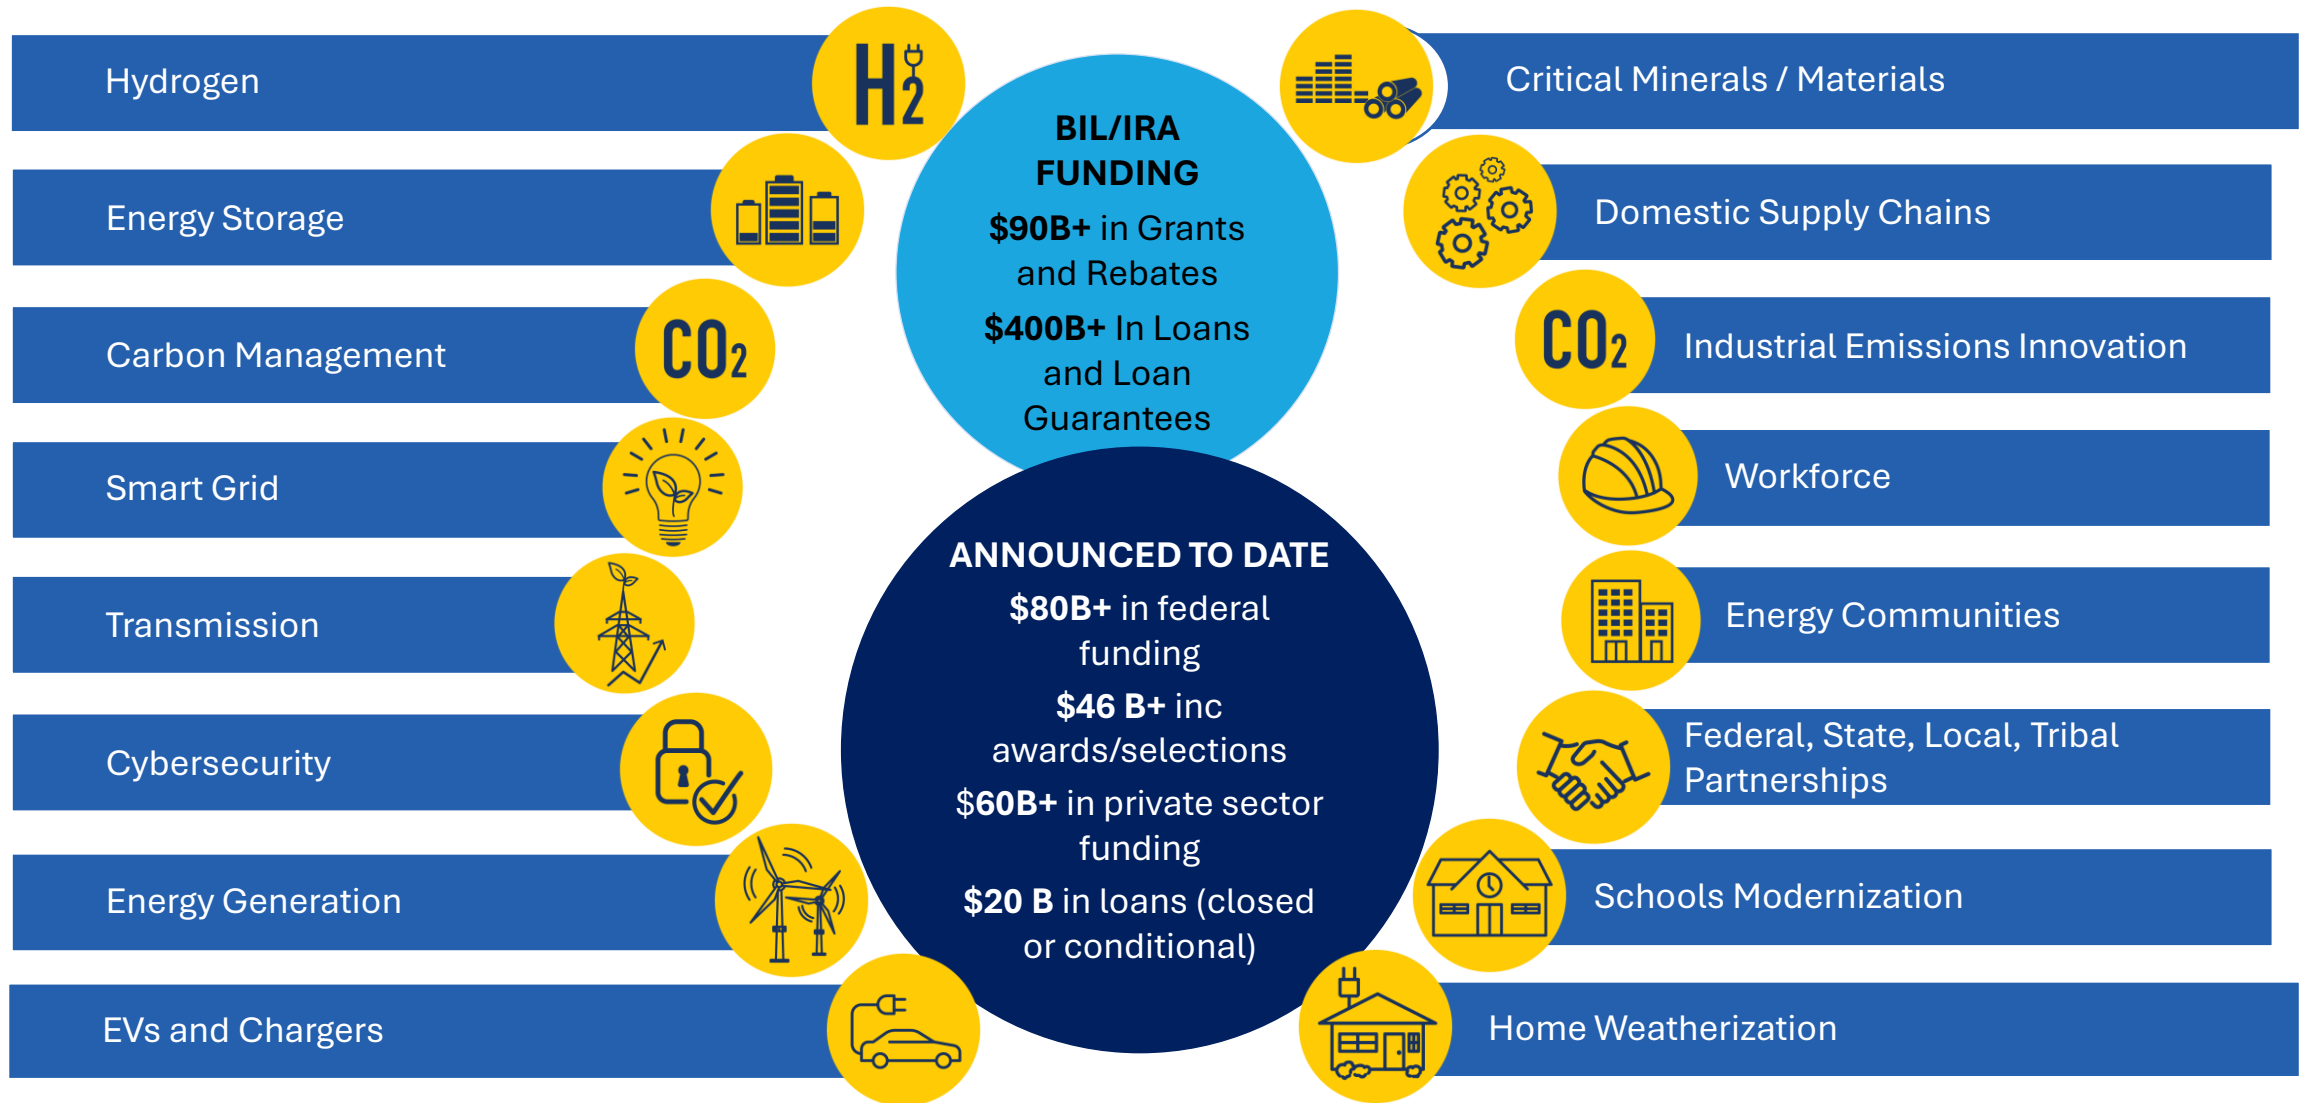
Hydrogen

Energy Storage

Carbon Management

Smart Grid

Transmission

Cybersecurity

Energy Generation

EVs and Chargers

$H_2$

$CO_2$

BIL/IRA FUNDING

$90B+ in Grants and Rebates

$400B+ In Loans and Loan Guarantees

ANNOUNCED TO DATE

$80B+ in federal funding

$46 B+ inc awards/selections

$60B+ in private sector funding

$20 B in loans (closed or conditional)

Critical Minerals / Materials

Domestic Supply Chains

$CO_2$

Industrial Emissions Innovation

Workforce

Energy Communities

Federal, State, Local, Tribal Partnerships

Schools Modernization

Home Weatherization